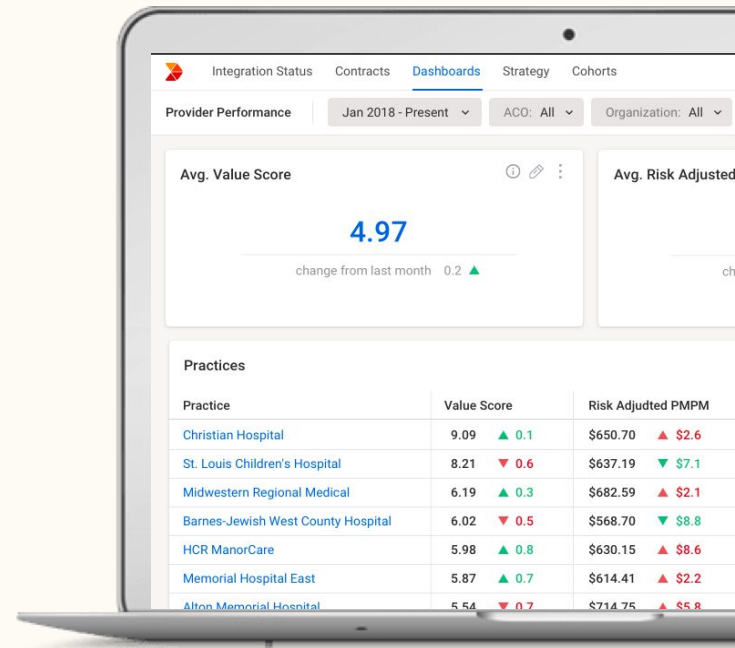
Integration Status Contracts Dashboards Strategy Cohorts

Provider Performance Jan 2018 - Present ACO: All Organization: All

Avg. Value Score

4.97

change from last month 0.2 ▲

Avg. Risk Adjusted

ch

Practices

| Practice | Value Score | | Risk Adjudted PMPM | |
|---|---|---|---|---|
| Christian Hospital | 9.09 | ▲ 0.1 | \$650.70 | ▲ \$2.6 |
| St. Louis Children's Hospital | 8.21 | ▼ 0.6 | \$637.19 | ▼ \$7.1 |
| Midwestern Regional Medical | 6.19 | ▲ 0.3 | \$682.59 | ▲ \$2.1 |
| Barnes-Jewish West County Hospital | 6.02 | ▼ 0.5 | \$568.70 | ▼ \$8.8 |
| HCR ManorCare | 5.98 | ▲ 0.8 | \$630.15 | ▲ \$8.6 |
| Memorial Hospital East | 5.87 | ▲ 0.7 | \$614.41 | ▲ \$2.2 |
| Alton Memorial Hospital | 5.54 | ▼ 0.7 | \$714.75 | ▲ \$5.8 |